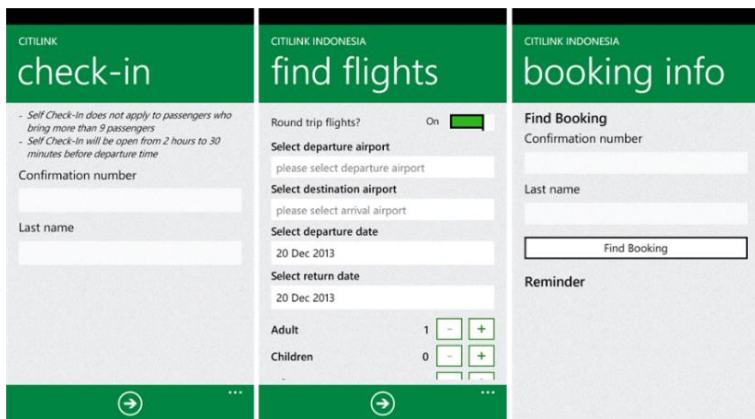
CITILINK

check-in

- Self Check-In does not apply to passengers who bring more than 9 passengers
- Self Check-In will be open from 2 hours to 30 minutes before departure time

Confirmation number

Last name

CITILINK INDONESIA

find flights

Round trip flights? On

Select departure airport

please select departure airport

Select destination airport

please select arrival airport

Select departure date

20 Dec 2013

Select return date

20 Dec 2013

Adult 1 - +

Children 0 - +

CITILINK INDONESIA

booking info

Find Booking

Confirmation number

Last name

Find Booking

Reminder